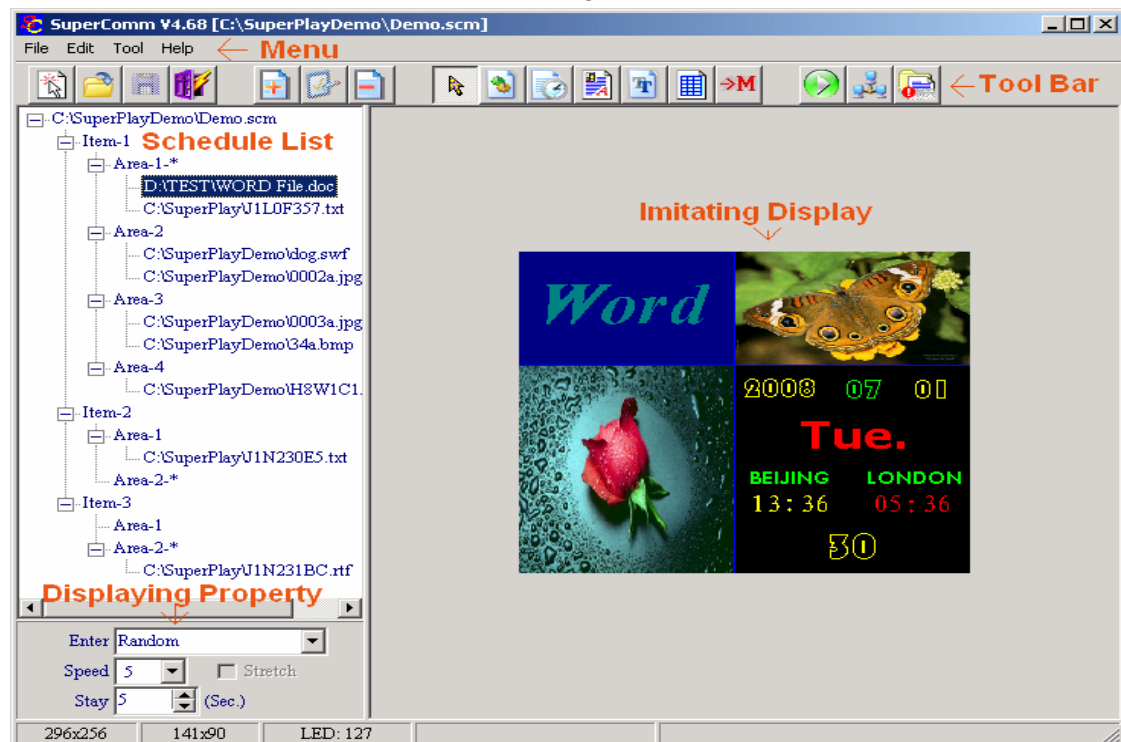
SuperComm V4.68 [C:\SuperPlayDemo\Demo.scm]

File Edit Tool Help Menu

→M Tool Bar

C:\SuperPlayDemo\Demo.scm
Item-1 Schedule List
Area-1-*
D:\TEST\WORD File.doc
C:\SuperPlay\J1L0F357.txt
Area-2
C:\SuperPlayDemo\dog.swf
C:\SuperPlayDemo\0002a.jpg
Area-3
C:\SuperPlayDemo\0003a.jpg
C:\SuperPlayDemo\34a.bmp
Area-4
C:\SuperPlayDemo\H8W1C1.
Item-2
Area-1
C:\SuperPlay\J1N230E5.txt
Area-2-*
Item-3
Area-1
Area-2-*
C:\SuperPlay\J1N231BC.rtf

Displaying Property

Enter Random
Speed 5 Stretch
Stay 5 (Sec.)

Imitating Display

Word

2008 07 01
Tue.
BEIJING LONDON
13:36 05:36
30

296x256 141x90 LED: 127